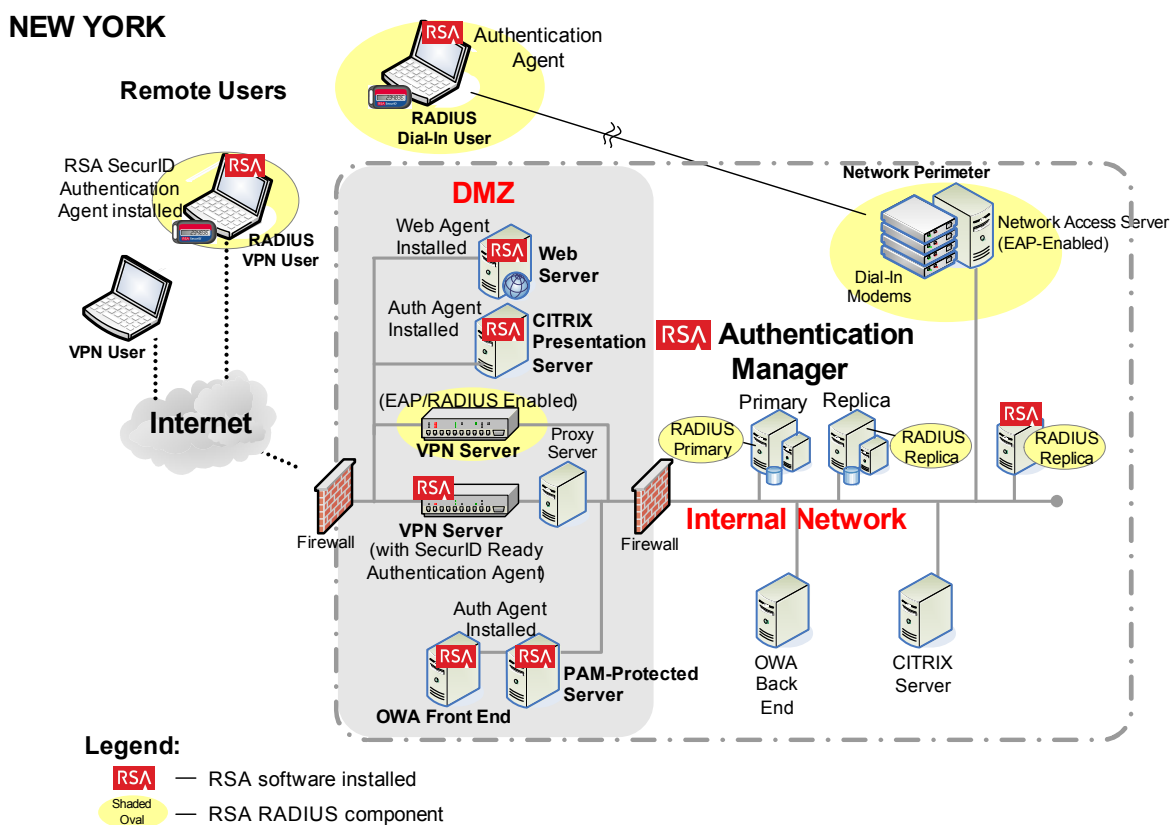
NEW YORK

RSA Authentication Agent

Remote Users

RADIUS Dial-In User

RSA SecurID Authentication Agent installed

RSA

RADIUS VPN User

VPN User

Internet

DMZ

Web Agent Installed

RSA Web Server

Auth Agent Installed

RSA CITRIX Presentation Server

(EAP/RADIUS Enabled)

VPN Server

Proxy Server

RSA

VPN Server (with SecurID Ready Authentication Agent)

Firewall

Firewall

Auth Agent Installed

RSA RSA

OWA Front End

PAM-Protected Server

Network Perimeter

Network Access Server (EAP-Enabled)

Dial-In Modems

RSA Authentication Manager

Primary

Replica

RADIUS Primary

RADIUS Replica

RSA

RADIUS Replica

Internal Network

OWA Back End

CITRIX Server

Legend:

RSA — RSA software installed

Shaded Oval — RSA RADIUS component